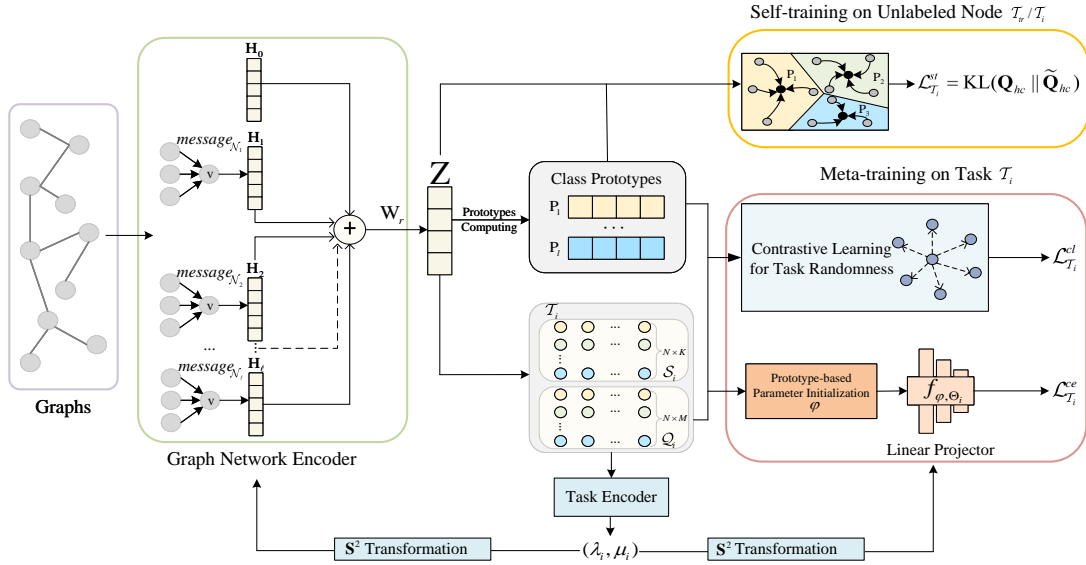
Self-training on Unlabeled Node $\mathcal{T}_{tr} / \mathcal{T}_i$

$\mathbf{H}_0$

$message_{\mathcal{N}_1}$ v $\mathbf{H}_1$

$message_{\mathcal{N}_2}$ v $\mathbf{H}_2$

...

$message_{\mathcal{N}_l}$ v $\mathbf{H}_l$

+

$\mathrm{W}_r$

Z

Prototypes Computing

Class Prototypes

$\mathrm{P}_1$

...

$\mathrm{P}_i$

$\mathrm{P}_1$ $\mathrm{P}_2$ $\mathrm{P}_3$

$\mathcal{L}_{\mathcal{T}_i}^{st} = \mathrm{KL}(\mathbf{Q}_{hc} \,||\, \widetilde{\mathbf{Q}}_{hc})$

Meta-training on Task $\mathcal{T}_i$

Contrastive Learning for Task Randomness

$\mathcal{L}_{\mathcal{T}_i}^{cl}$

$\mathcal{T}_i$

... $N \times K$ $\mathcal{S}_i$

... $N \times M$ $\mathcal{Q}_i$

Prototype-based Parameter Initialization $\varphi$

$f_{\varphi, \Theta_i}$

$\mathcal{L}_{\mathcal{T}_i}^{ce}$

Linear Projector

Graphs

Graph Network Encoder

Task Encoder

$\mathbf{S}^2$ Transformation

$(\lambda_i, \mu_i)$

$\mathbf{S}^2$ Transformation